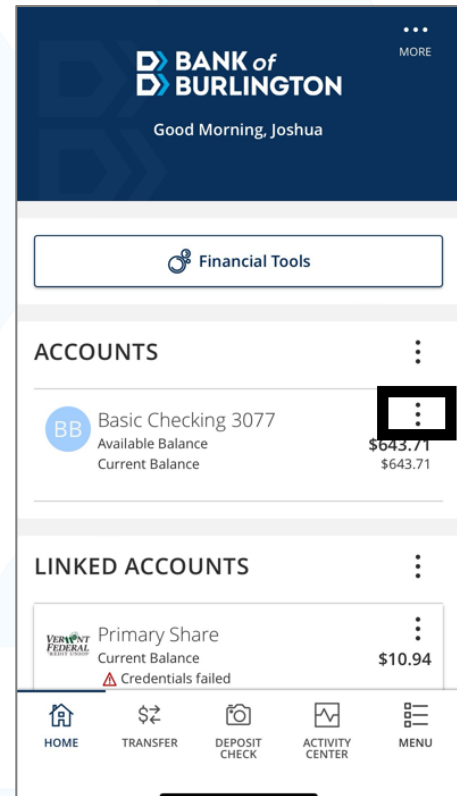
MORE

BANK of BURLINGTON

Good Morning, Joshua

Financial Tools

ACCOUNTS

BB Basic Checking 3077
Available Balance $643.71
Current Balance $643.71

LINKED ACCOUNTS

VERMONT FEDERAL CREDIT UNION Primary Share
Current Balance $10.94
Credentials failed

HOME
TRANSFER
DEPOSIT CHECK
ACTIVITY CENTER
MENU